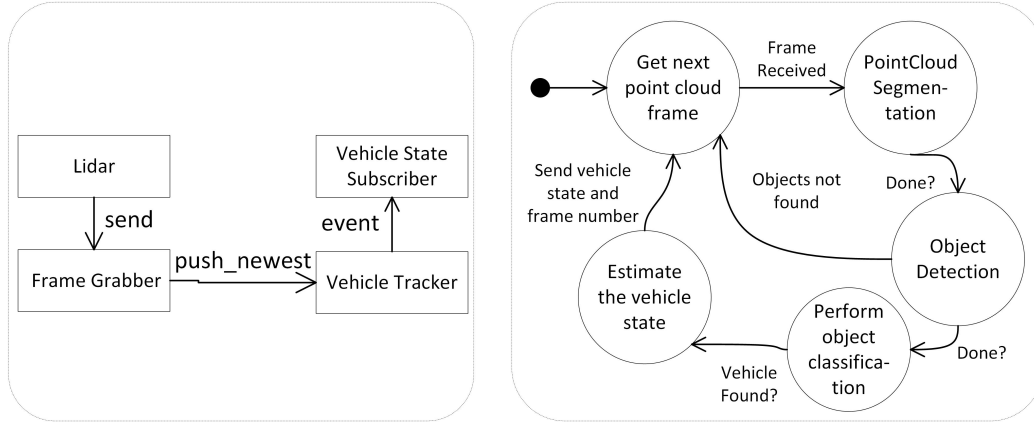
Lidar

send

Frame Grabber

push_newest

Vehicle Tracker

event

Vehicle State Subscriber

Get next point cloud frame

Frame Received

PointCloud Segmentation

Done?

Objects not found

Object Detection

Done?

Perform object classification

Vehicle Found?

Estimate the vehicle state

Send vehicle state and frame number